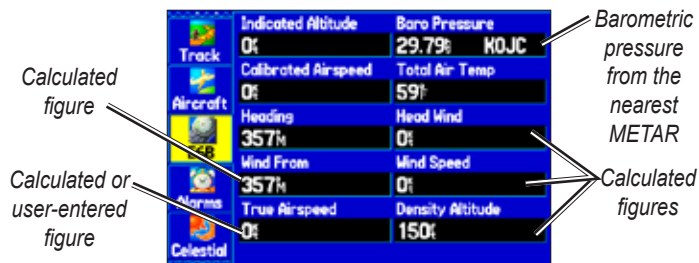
Track
Aircraft
E6B
Alarms
Celestial

Indicated Altitude
0ft
Baro Pressure
29.79in KOJC
Calibrated Airspeed
0kt
Total Air Temp
59F
Heading
357M
Head Wind
0kt
Wind From
357M
Wind Speed
0kt
True Airspeed
0kt
Density Altitude
150ft

Barometric pressure from the nearest METAR

Calculated figure

Calculated or user-entered figure

Calculated figures